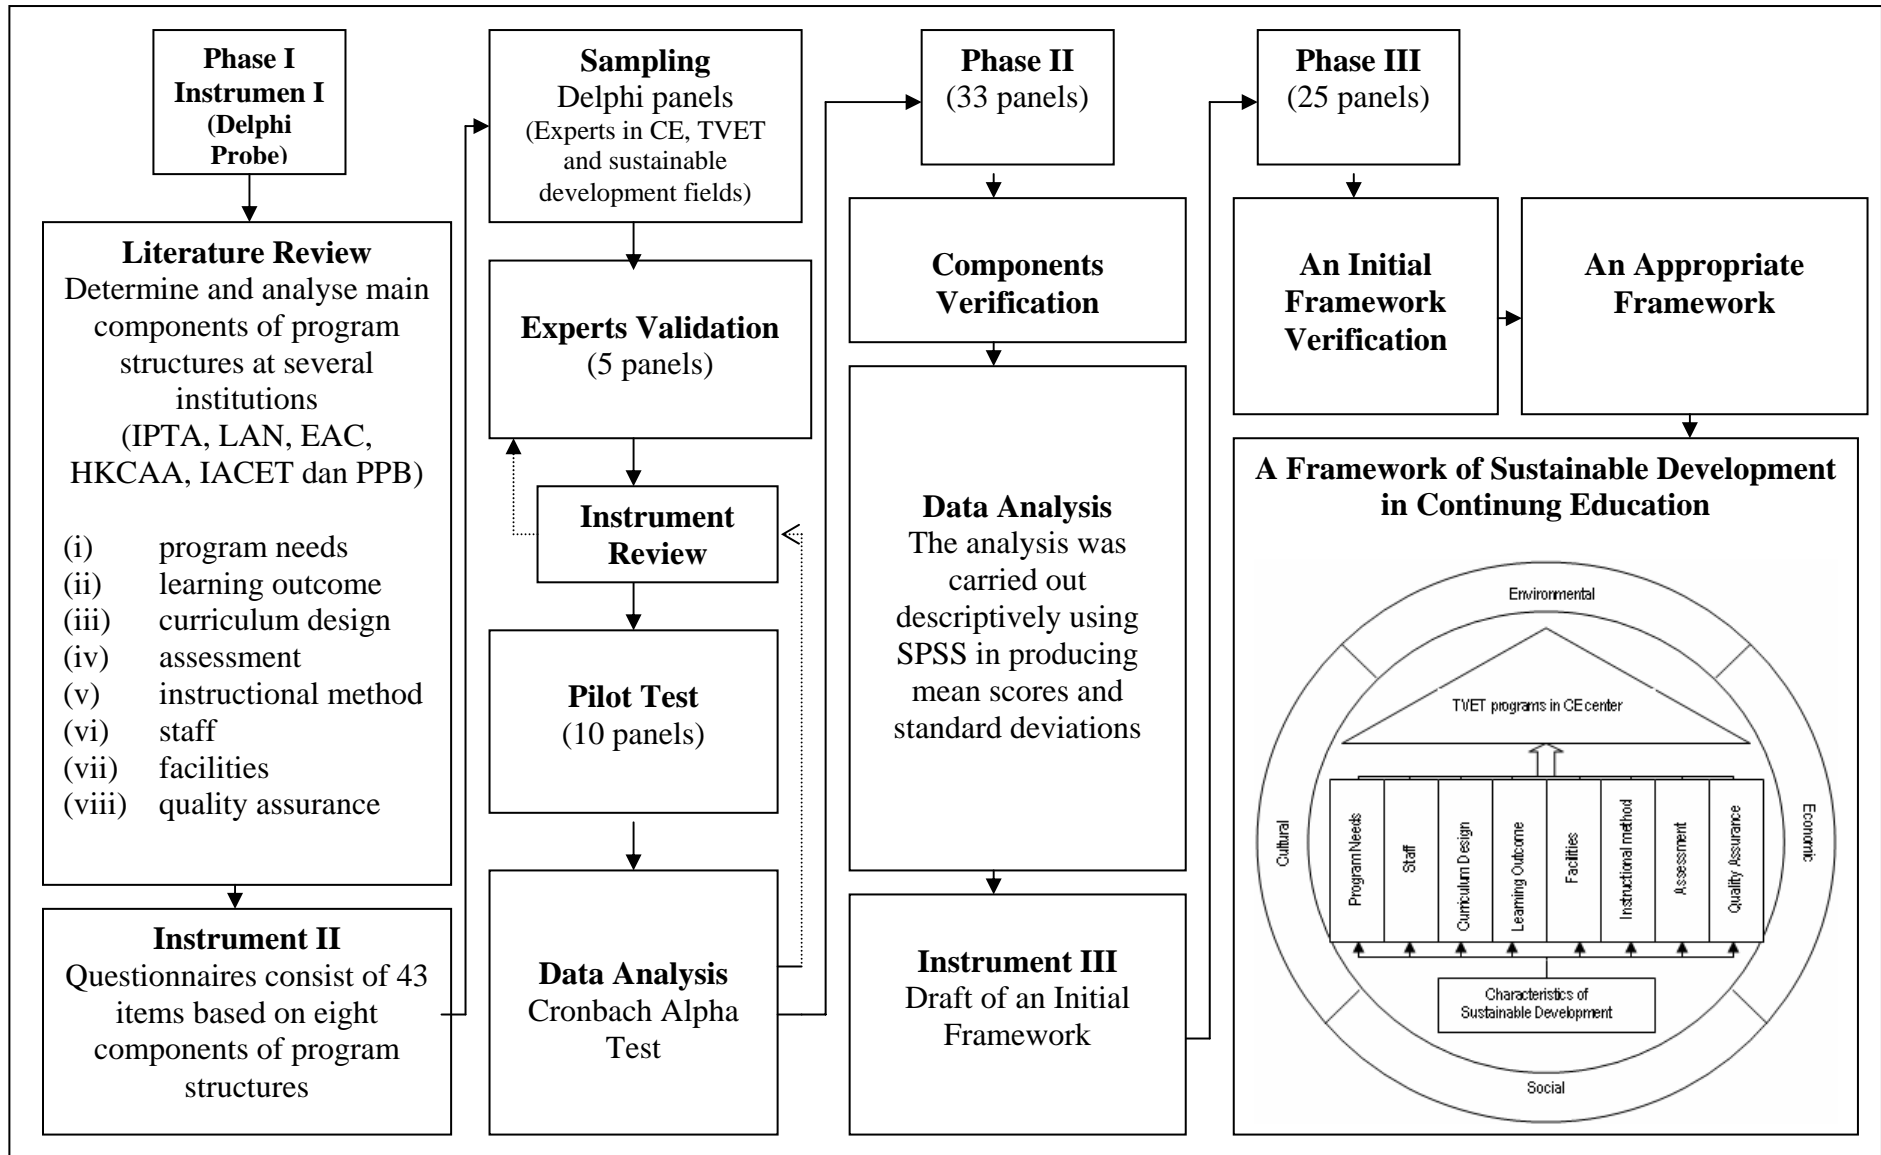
Phase I
Instrumen I
(Delphi Probe)

Literature Review
Determine and analyse main components of program structures at several institutions
(IPTA, LAN, EAC, HKCAA, IACET dan PPB)

(i) program needs
(ii) learning outcome
(iii) curriculum design
(iv) assessment
(v) instructional method
(vi) staff
(vii) facilities
(viii) quality assurance

Instrument II
Questionnaires consist of 43 items based on eight components of program structures

Sampling
Delphi panels
(Experts in CE, TVET and sustainable development fields)

Experts Validation
(5 panels)

Instrument Review

Pilot Test
(10 panels)

Data Analysis
Cronbach Alpha Test

Phase II
(33 panels)

Components Verification

Data Analysis
The analysis was carried out descriptively using SPSS in producing mean scores and standard deviations

Instrument III
Draft of an Initial Framework

Phase III
(25 panels)

An Initial Framework Verification

An Appropriate Framework

A Framework of Sustainable Development in Continung Education

Environmental
TVET programs in CE center
Cultural
Economic
Program Needs
Staff
Curriculum Design
Learning Outcome
Facilities
Instructional method
Assessment
Quality Assurance
Characteristics of Sustainable Development
Social